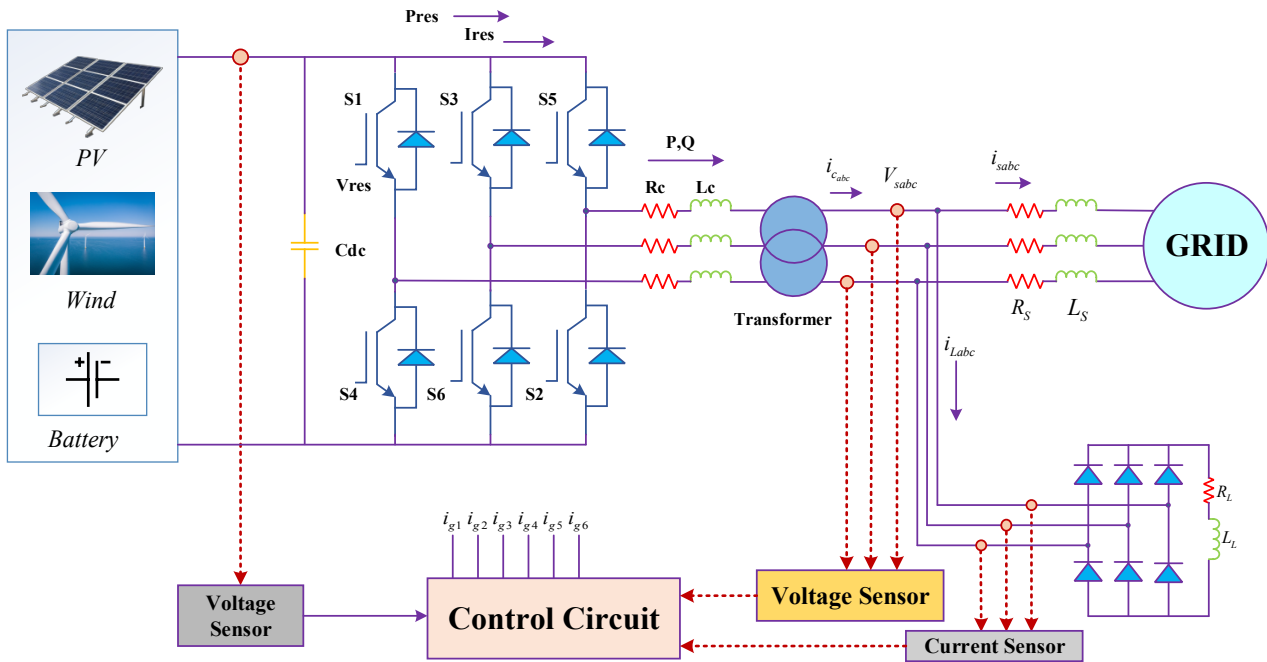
PV

Wind

Battery

Pres

Ires

S1

S3

S5

Vres

Cdc

S4

S6

S2

P,Q

Rc

Lc

$i_{c_{abc}}$

$V_{sabc}$

$i_{sabc}$

Transformer

$R_S$

$L_S$

GRID

$i_{Labc}$

$R_L$

$L_L$

$i_{g1}$ $i_{g2}$ $i_{g3}$ $i_{g4}$ $i_{g5}$ $i_{g6}$

Voltage Sensor

Control Circuit

Voltage Sensor

Current Sensor